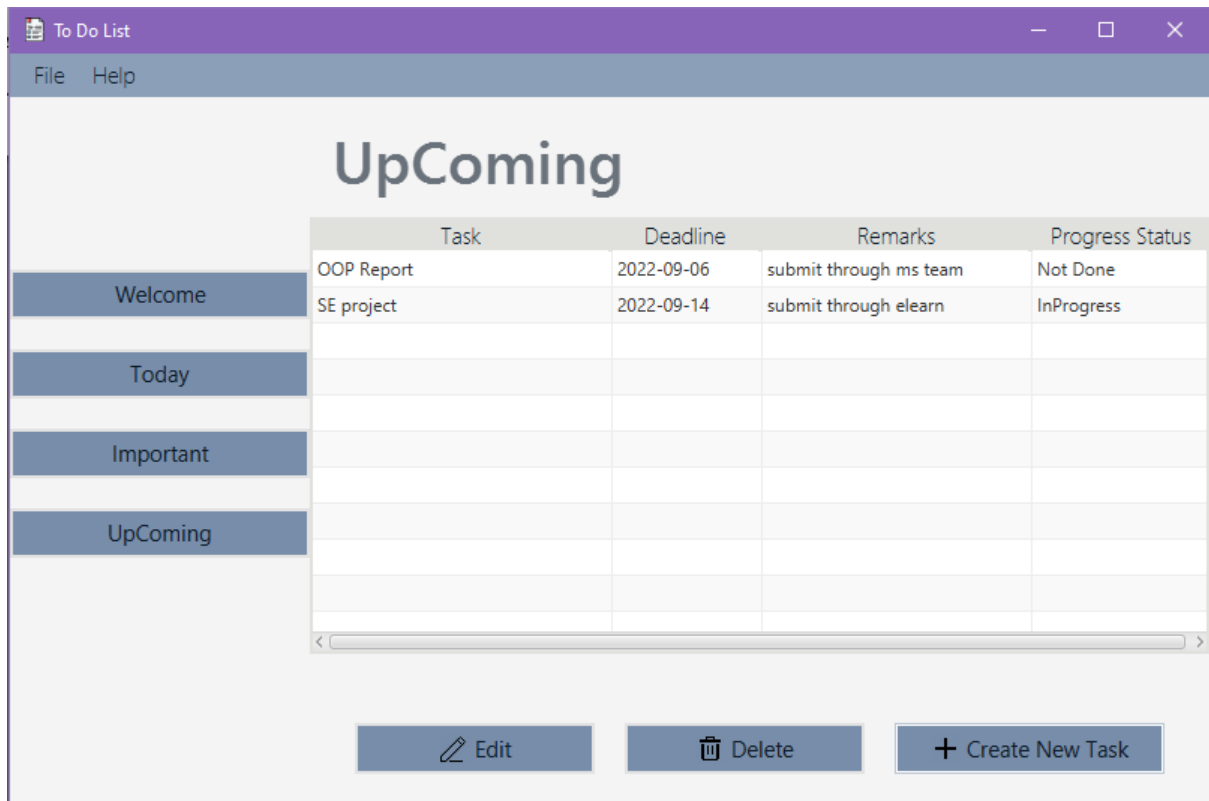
To Do List

File Help

UpComing

Welcome

Today

Important

UpComing

| Task | Deadline | Remarks | Progress Status |
|---|---|---|---|
| OOP Report | 2022-09-06 | submit through ms team | Not Done |
| SE project | 2022-09-14 | submit through elearn | InProgress |

Edit

Delete

+ Create New Task